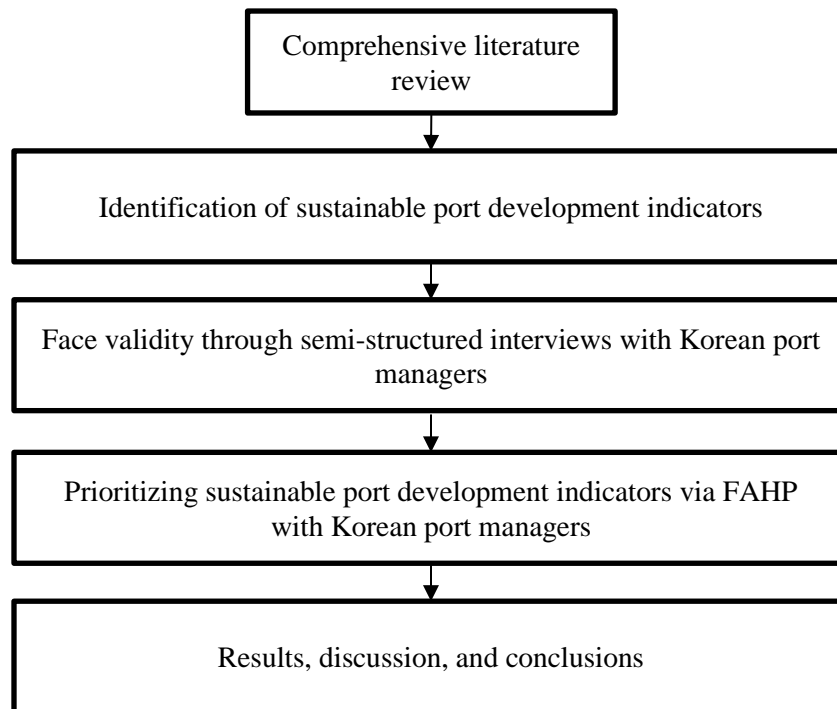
Comprehensive literature review

Identification of sustainable port development indicators

Face validity through semi-structured interviews with Korean port managers

Prioritizing sustainable port development indicators via FAHP with Korean port managers

Results, discussion, and conclusions